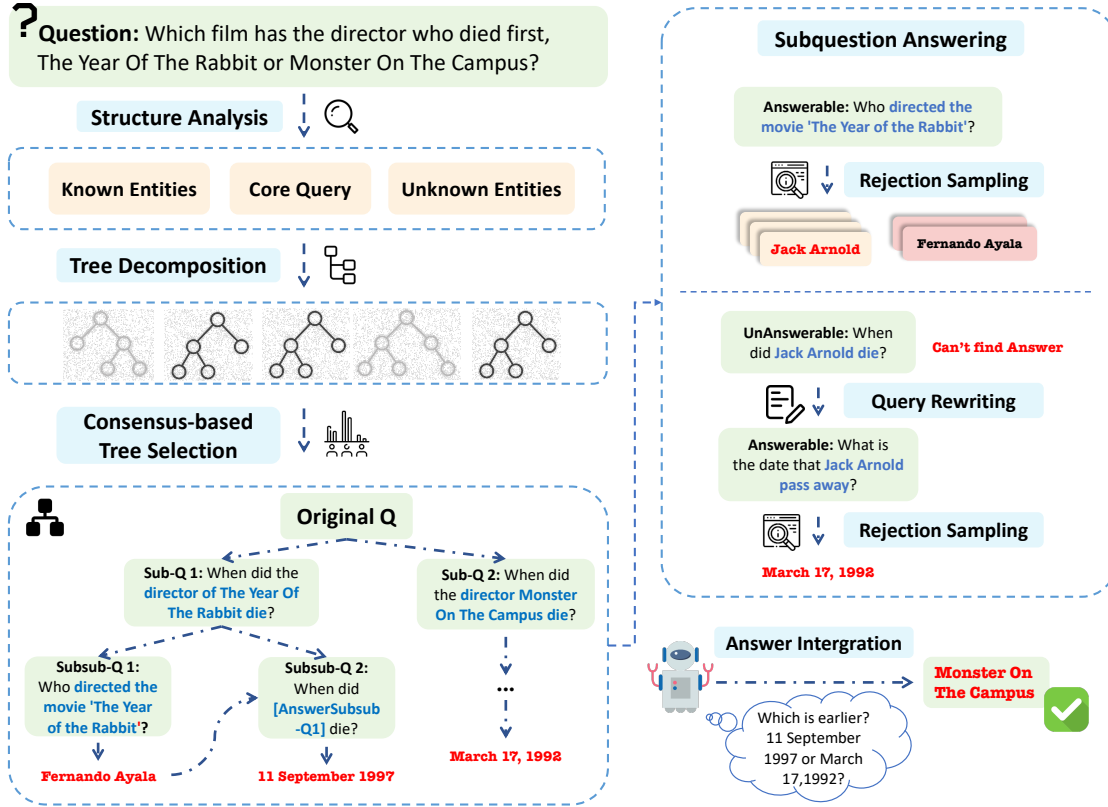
**Question:** Which film has the director who died first, The Year Of The Rabbit or Monster On The Campus?

Structure Analysis

Known Entities

Core Query

Unknown Entities

Tree Decomposition

Consensus-based Tree Selection

Original Q

**Sub-Q 1:** When did the director of The Year Of The Rabbit die?

**Sub-Q 2:** When did the director Monster On The Campus die?

**Subsub-Q 1:** Who directed the movie 'The Year of the Rabbit'?

**Subsub-Q 2:** When did [AnswerSubsub-Q1] die?

...

Fernando Ayala

11 September 1997

March 17, 1992

Subquestion Answering

**Answerable:** Who directed the movie 'The Year of the Rabbit'?

Rejection Sampling

Jack Arnold

Fernando Ayala

**UnAnswerable:** When did Jack Arnold die?

Can't find Answer

Query Rewriting

**Answerable:** What is the date that Jack Arnold pass away?

Rejection Sampling

March 17, 1992

Answer Intergration

Which is earlier? 11 September 1997 or March 17,1992?

Monster On The Campus